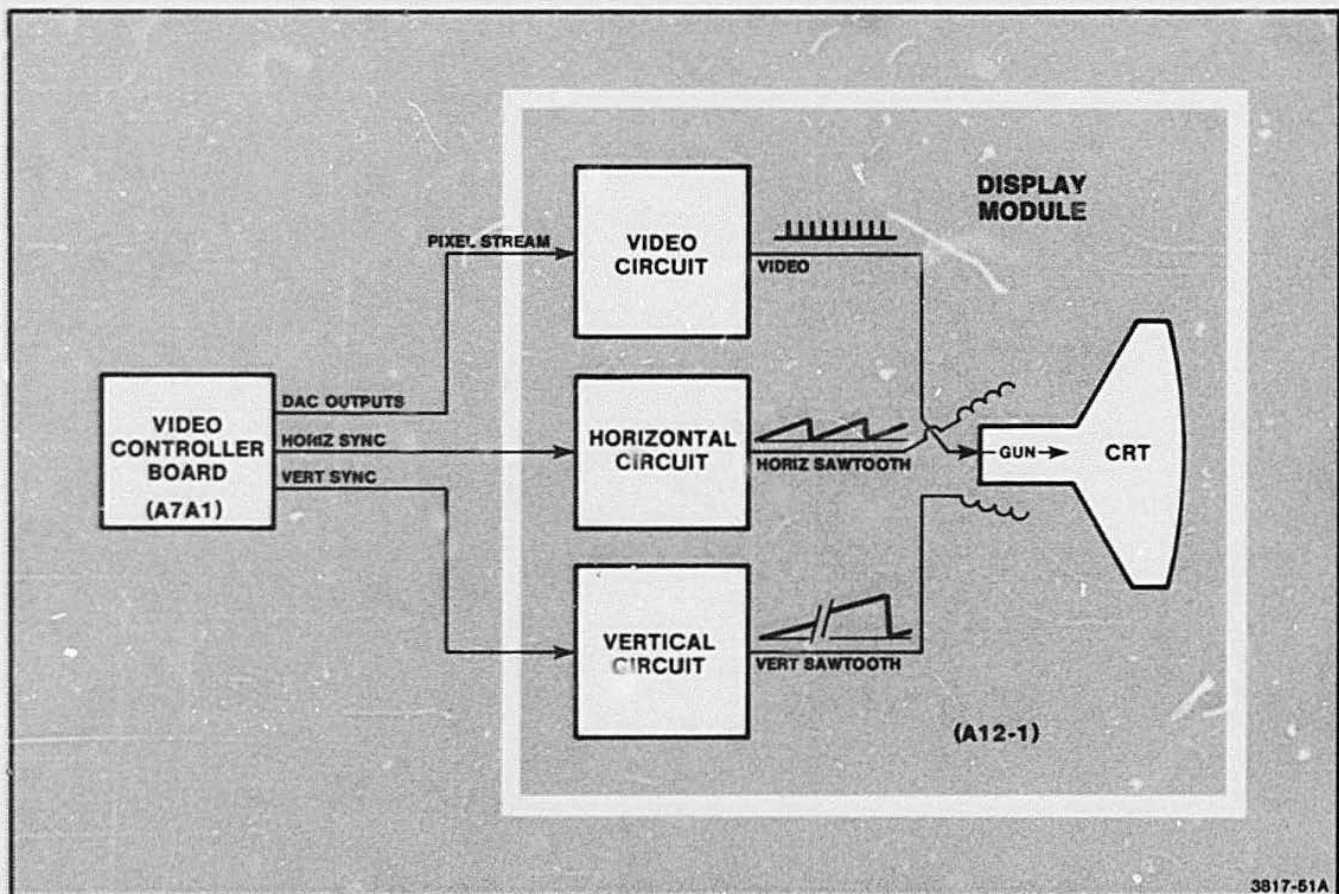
DISPLAY MODULE

PIXEL STREAM

VIDEO CIRCUIT

VIDEO

VIDEO CONTROLLER BOARD (A7A1)

DAC OUTPUTS

HORIZ SYNC

VERT SYNC

HORIZONTAL CIRCUIT

HORIZ SAWTOOTH

GUN

CRT

VERTICAL CIRCUIT

VERT SAWTOOTH

(A12-1)

3817-51A